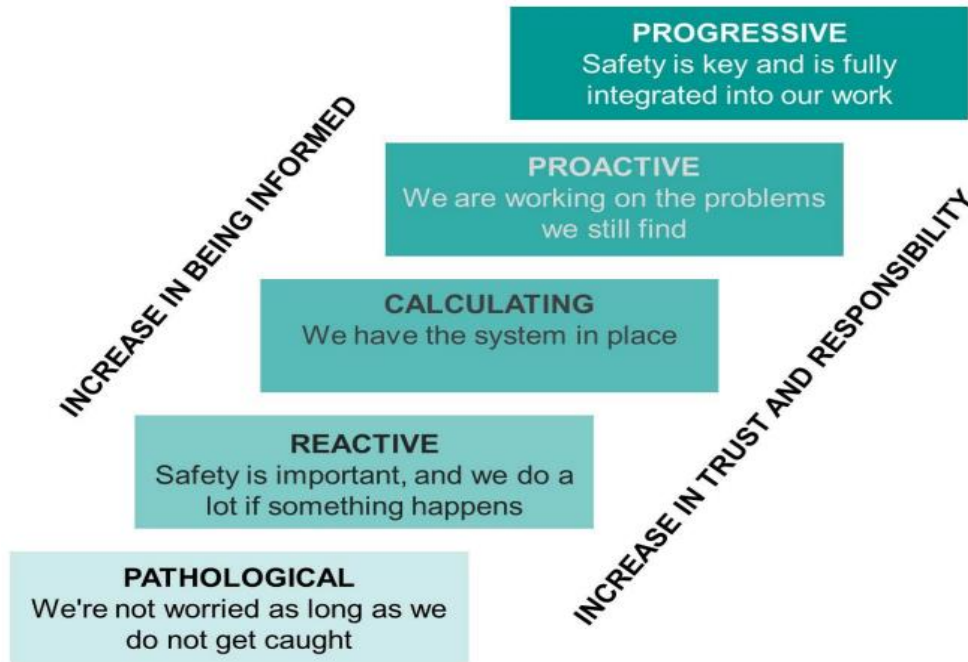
PROGRESSIVE
Safety is key and is fully integrated into our work

PROACTIVE
We are working on the problems we still find

CALCULATING
We have the system in place

REACTIVE
Safety is important, and we do a lot if something happens

PATHOLOGICAL
We're not worried as long as we do not get caught

INCREASE IN BEING INFORMED

INCREASE IN TRUST AND RESPONSIBILITY